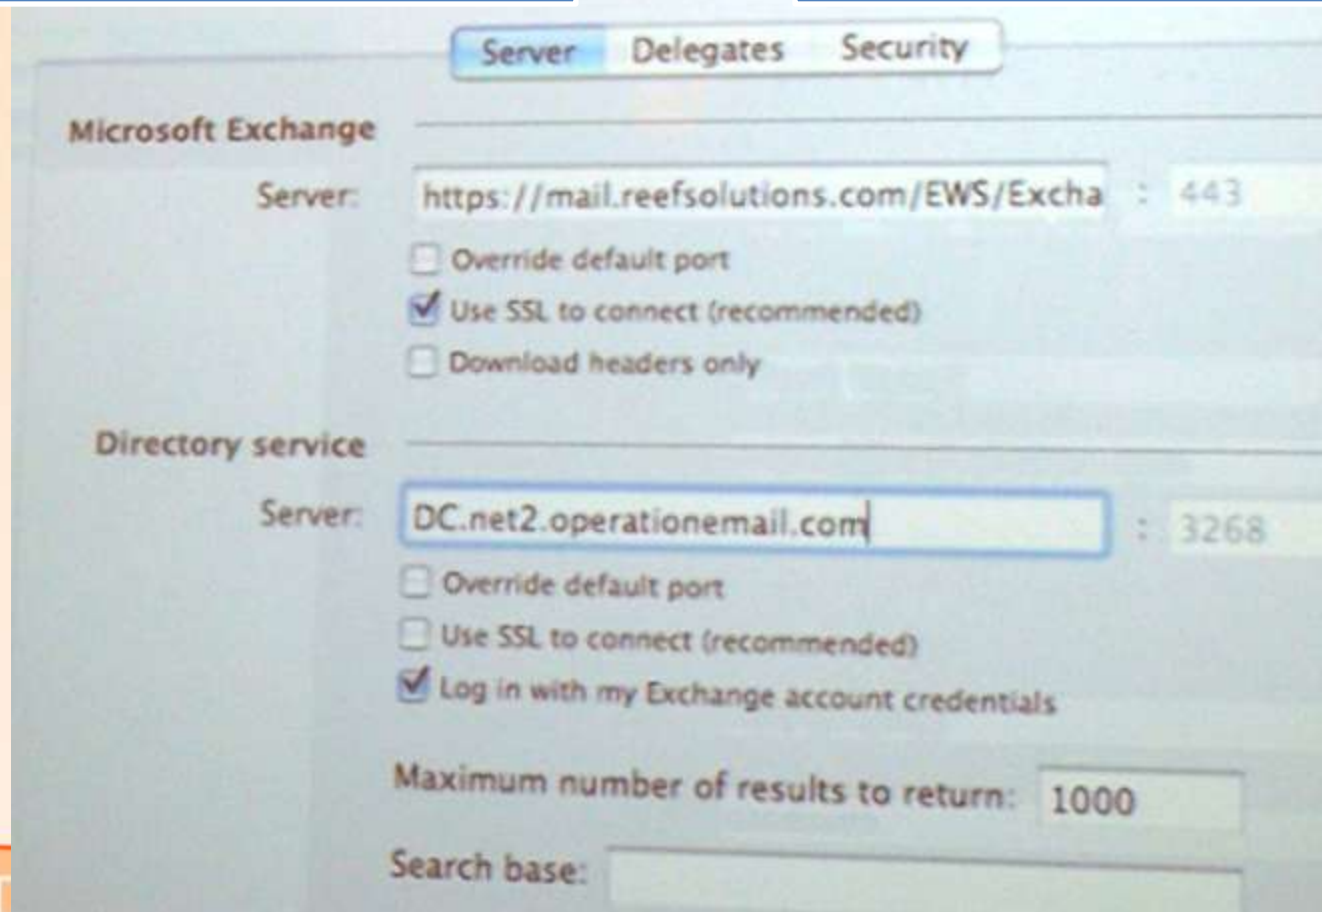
Server Delegates Security

Microsoft Exchange

Server: https://mail.reefsolutions.com/EWS/Excha : 443

Override default port

Use SSL to connect (recommended)

Download headers only

Directory service

Server: DC.net2.operationemail.com : 3268

Override default port

Use SSL to connect (recommended)

Log in with my Exchange account credentials

Maximum number of results to return: 1000

Search base: